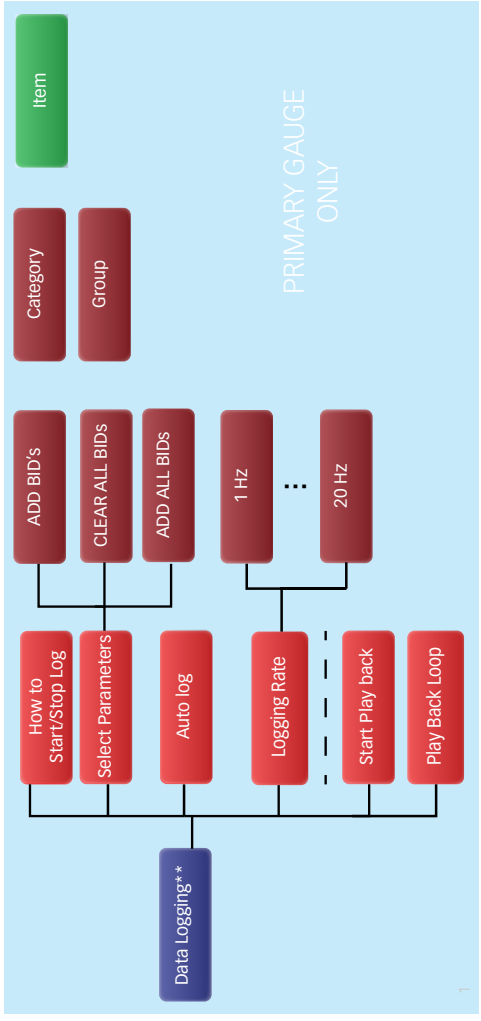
Item

Category

Group

PRIMARY GAUGE ONLY

ADD BID's

CLEAR ALL BIDs

ADD ALL BIDs

1 Hz

...

20 Hz

How to Start/Stop Log

Select Parameters

Auto log

Logging Rate

Start Play back

Play Back Loop

Data Logging**